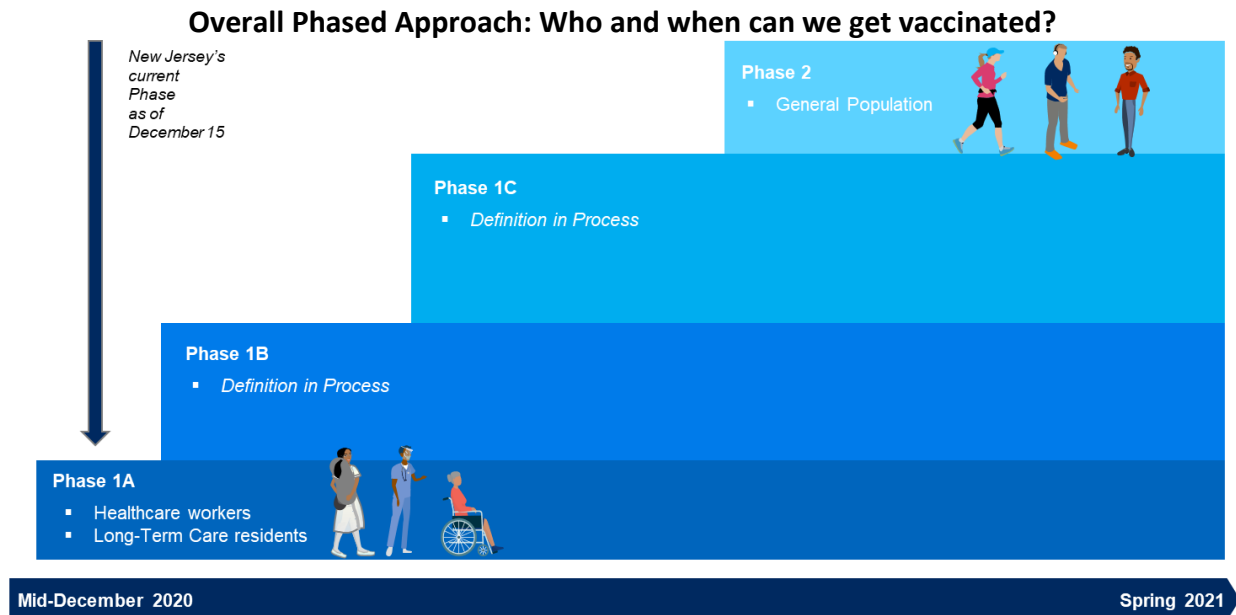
Overall Phased Approach: Who and when can we get vaccinated?

New Jersey's current Phase as of December 15

Phase 2
- General Population

Phase 1C
- Definition in Process

Phase 1B
- Definition in Process

Phase 1A
- Healthcare workers
- Long-Term Care residents

Mid-December 2020

Spring 2021